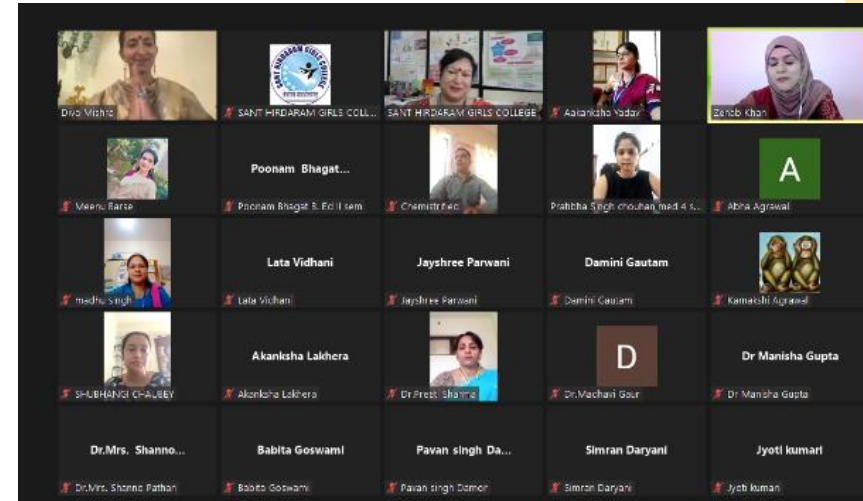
SANT HIRDARAM GIRLS COLLEGE

Diya Mishra

SANT HIRDARAM GIRLS COLL...

SANT HIRDARAM GIRLS COLLEGE

Aakanksha Yadav

Zeba Khan

Meenu Barse

Poonam Bhagat...

Poonam Bhagat B. Ed II sem

Chemistry ed

Pratibha Singh chouhan med 4 s...

A

Abha Agrawal

madhu singh

Lata Vidhani

Lata Vidhani

Jayshree Parwani

Jayshree Parwani

Damini Gautam

Damini Gautam

Kamakshi Agrawal

SHUBHANGI CHAUBEY

Akanksha Lakhera

Akanksha Lakhera

Dr.Preeti Sharma

D

Dr.Madhavi Gaur

Dr Manisha Gupta

Dr Manisha Gupta

Dr.Mrs. Shanno...

Dr.Mrs. Shanno Pathan

Babita Goswami

Babita Goswami

Pavan singh Da...

Pavan singh Damor

Simran Daryani

Simran Daryani

Jyoti kumari

Jyoti kumari